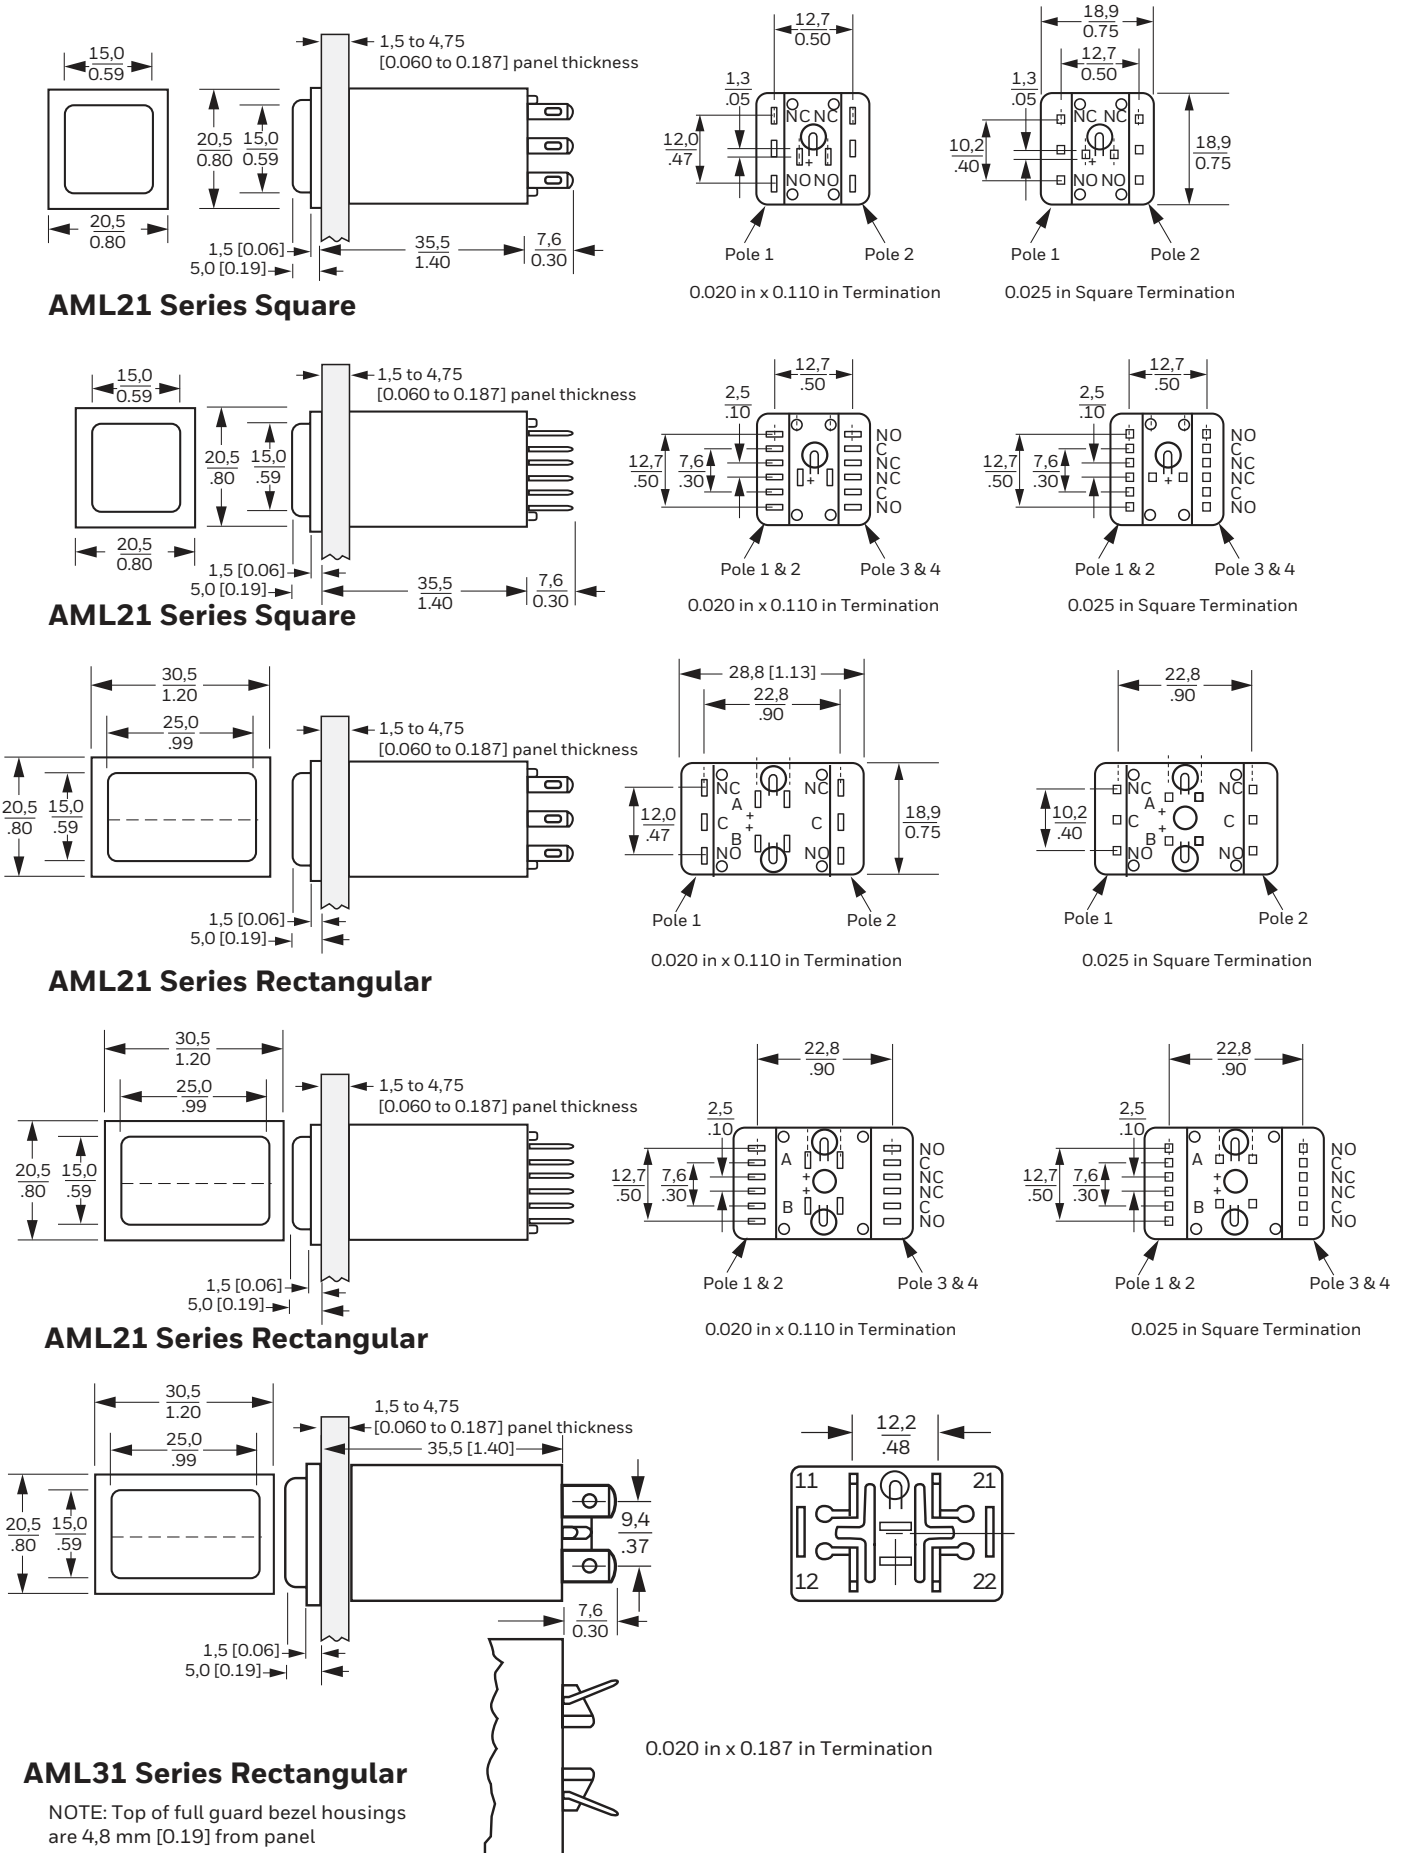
$\frac{15,0}{0.59}$

1,5 to 4,75
[0.060 to 0.187] panel thickness

$\frac{20,5}{0.80}$ $\frac{15,0}{0.59}$

$\frac{20,5}{0.80}$

1,5 [0.06]
5,0 [0.19]

$\frac{35,5}{1.40}$ $\frac{7,6}{0.30}$

$\frac{12,7}{0.50}$

$\frac{1,3}{.05}$

$\frac{12,0}{.47}$

NC NC
NO NO

Pole 1 Pole 2

0.020 in x 0.110 in Termination

$\frac{18,9}{0.75}$

$\frac{12,7}{0.50}$

$\frac{1,3}{.05}$

$\frac{10,2}{.40}$

NC NC
NO NO

$\frac{18,9}{0.75}$

Pole 1 Pole 2

0.025 in Square Termination

AML21 Series Square

$\frac{15,0}{0.59}$

1,5 to 4,75
[0.060 to 0.187] panel thickness

$\frac{20,5}{.80}$ $\frac{15,0}{.59}$

$\frac{20,5}{0.80}$

1,5 [0.06]
5,0 [0.19]

$\frac{35,5}{1.40}$ $\frac{7,6}{0.30}$

$\frac{12,7}{.50}$

$\frac{2,5}{.10}$

$\frac{12,7}{.50}$ $\frac{7,6}{.30}$

NO C NC NC C NO

Pole 1 & 2 Pole 3 & 4

0.020 in x 0.110 in Termination

$\frac{12,7}{.50}$

$\frac{2,5}{.10}$

$\frac{12,7}{.50}$ $\frac{7,6}{.30}$

NO C NC NC C NO

Pole 1 & 2 Pole 3 & 4

0.025 in Square Termination

AML21 Series Square

$\frac{30,5}{1.20}$

$\frac{25,0}{.99}$

1,5 to 4,75
[0.060 to 0.187] panel thickness

$\frac{20,5}{.80}$ $\frac{15,0}{.59}$

1,5 [0.06]
5,0 [0.19]

28,8 [1.13]

$\frac{22,8}{.90}$

$\frac{12,0}{.47}$

NC A C B NO NC C NO

$\frac{18,9}{0.75}$

Pole 1 Pole 2

0.020 in x 0.110 in Termination

$\frac{22,8}{.90}$

$\frac{10,2}{.40}$

NC A C B NO NC C NO

Pole 1 Pole 2

0.025 in Square Termination

AML21 Series Rectangular

$\frac{30,5}{1.20}$

$\frac{25,0}{.99}$

1,5 to 4,75
[0.060 to 0.187] panel thickness

$\frac{20,5}{.80}$ $\frac{15,0}{.59}$

1,5 [0.06]
5,0 [0.19]

$\frac{22,8}{.90}$

$\frac{2,5}{.10}$

$\frac{12,7}{.50}$ $\frac{7,6}{.30}$

A B

NO C NC NC C NO

Pole 1 & 2 Pole 3 & 4

0.020 in x 0.110 in Termination

$\frac{22,8}{.90}$

$\frac{2,5}{.10}$

$\frac{12,7}{.50}$ $\frac{7,6}{.30}$

A B

NO C NC NC C NO

Pole 1 & 2 Pole 3 & 4

0.025 in Square Termination

AML21 Series Rectangular

$\frac{30,5}{1.20}$

$\frac{25,0}{.99}$

1,5 to 4,75
[0.060 to 0.187] panel thickness

35,5 [1.40]

$\frac{20,5}{.80}$ $\frac{15,0}{.59}$

$\frac{9,4}{.37}$

$\frac{7,6}{0.30}$

1,5 [0.06]
5,0 [0.19]

$\frac{12,2}{.48}$

11 21
12 22

0.020 in x 0.187 in Termination

AML31 Series Rectangular

NOTE: Top of full guard bezel housings are 4,8 mm [0.19] from panel